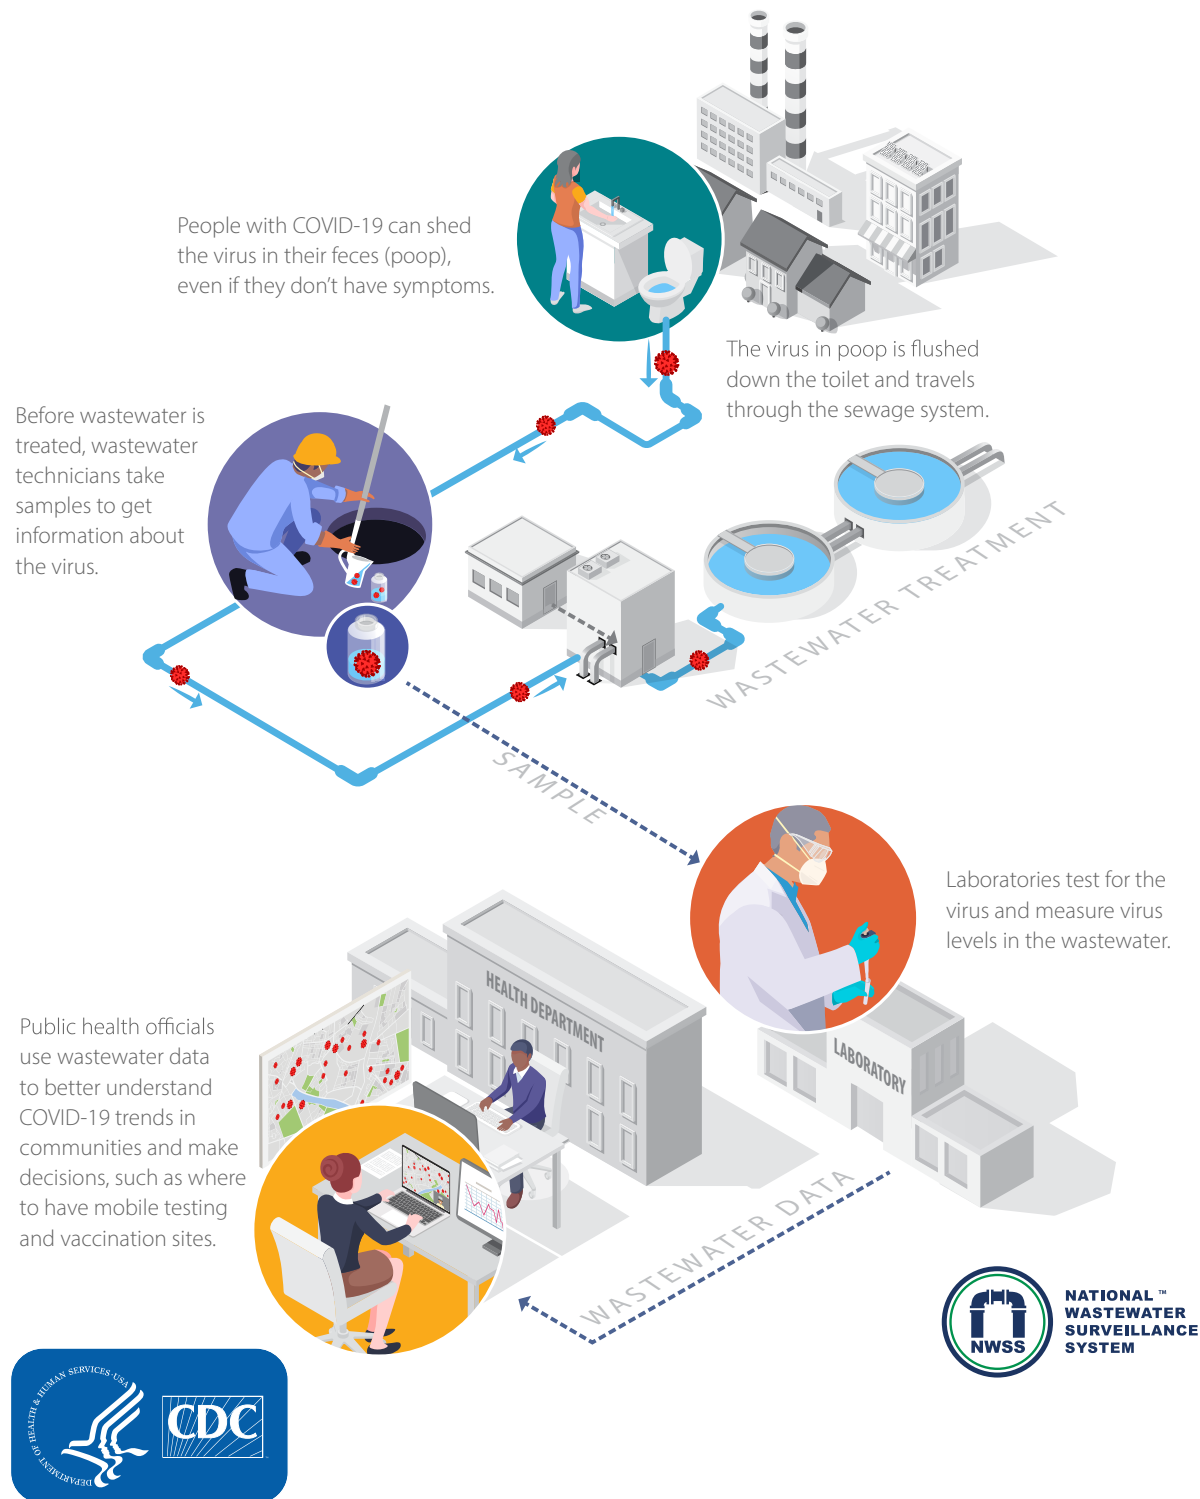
People with COVID-19 can shed the virus in their feces (poop), even if they don't have symptoms.

The virus in poop is flushed down the toilet and travels through the sewage system.

Before wastewater is treated, wastewater technicians take samples to get information about the virus.

WASTEWATER TREATMENT

SAMPLE

Laboratories test for the virus and measure virus levels in the wastewater.

HEALTH DEPARTMENT

LABORATORY

Public health officials use wastewater data to better understand COVID-19 trends in communities and make decisions, such as where to have mobile testing and vaccination sites.

WASTEWATER DATA

NWSS

NATIONAL ™ WASTEWATER SURVEILLANCE SYSTEM

DEPARTMENT OF HEALTH & HUMAN SERVICES USA

CDC